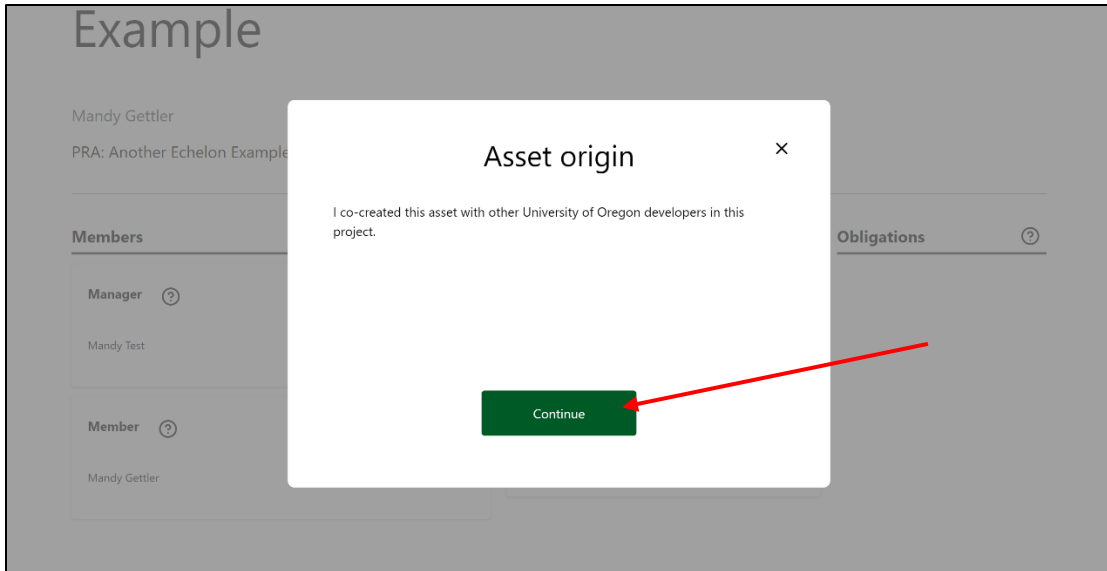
Example

Mandy Gettler

PRA: Another Echelon Example

Members

Manager ?

Mandy Test

Member ?

Mandy Gettler

Obligations ?

Asset origin

×

I co-created this asset with other University of Oregon developers in this project.

Continue